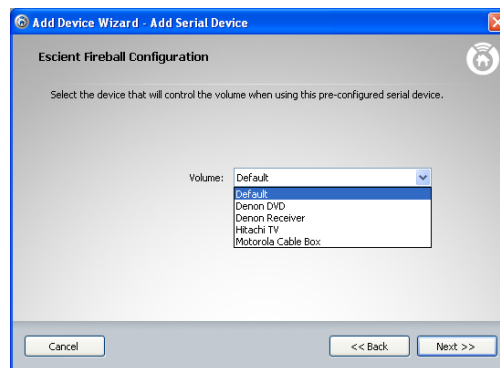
Add Device Wizard - Add Serial Device

Escient Fireball Configuration

Select the device that will control the volume when using this pre-configured serial device.

Volume: Default

Default
Denon DVD
Denon Receiver
Hitachi TV
Motorola Cable Box

Cancel

<< Back

Next >>